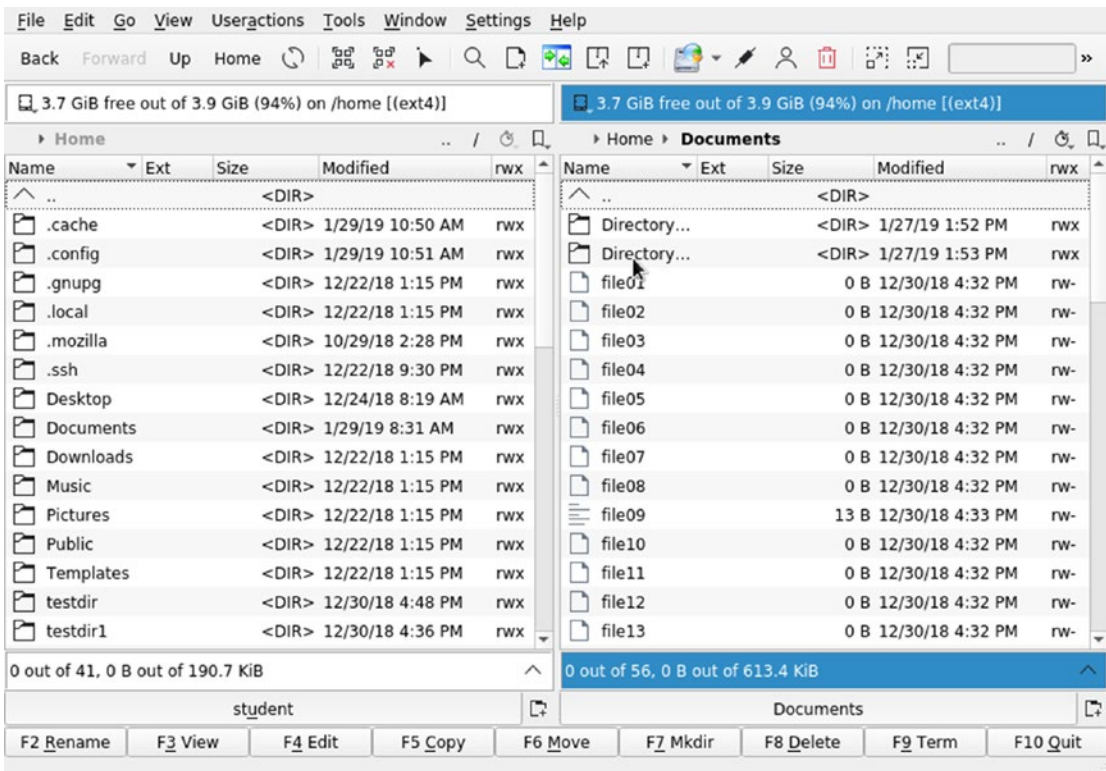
File Edit Go View Useractions Tools Window Settings Help

Back Forward Up Home

3.7 GiB free out of 3.9 GiB (94%) on /home [(ext4)]

3.7 GiB free out of 3.9 GiB (94%) on /home [(ext4)]

Home .. /

Home Documents .. /

| Name | Ext | Size | Modified | rwx |
|---|---|---|---|---|
| .. | | <DIR> | | |
| .cache | | <DIR> | 1/29/19 10:50 AM | rwx |
| .config | | <DIR> | 1/29/19 10:51 AM | rwx |
| .gnupg | | <DIR> | 12/22/18 1:15 PM | rwx |
| .local | | <DIR> | 12/22/18 1:15 PM | rwx |
| .mozilla | | <DIR> | 10/29/18 2:28 PM | rwx |
| .ssh | | <DIR> | 12/22/18 9:30 PM | rwx |
| Desktop | | <DIR> | 12/24/18 8:19 AM | rwx |
| Documents | | <DIR> | 1/29/19 8:31 AM | rwx |
| Downloads | | <DIR> | 12/22/18 1:15 PM | rwx |
| Music | | <DIR> | 12/22/18 1:15 PM | rwx |
| Pictures | | <DIR> | 12/22/18 1:15 PM | rwx |
| Public | | <DIR> | 12/22/18 1:15 PM | rwx |
| Templates | | <DIR> | 12/22/18 1:15 PM | rwx |
| testdir | | <DIR> | 12/30/18 4:48 PM | rwx |
| testdir1 | | <DIR> | 12/30/18 4:36 PM | rwx |

| Name | Ext | Size | Modified | rwx |
|---|---|---|---|---|
| .. | | <DIR> | | |
| Directory... | | <DIR> | 1/27/19 1:52 PM | rwx |
| Directory... | | <DIR> | 1/27/19 1:53 PM | rwx |
| file01 | | 0 B | 12/30/18 4:32 PM | rw- |
| file02 | | 0 B | 12/30/18 4:32 PM | rw- |
| file03 | | 0 B | 12/30/18 4:32 PM | rw- |
| file04 | | 0 B | 12/30/18 4:32 PM | rw- |
| file05 | | 0 B | 12/30/18 4:32 PM | rw- |
| file06 | | 0 B | 12/30/18 4:32 PM | rw- |
| file07 | | 0 B | 12/30/18 4:32 PM | rw- |
| file08 | | 0 B | 12/30/18 4:32 PM | rw- |
| file09 | | 13 B | 12/30/18 4:33 PM | rw- |
| file10 | | 0 B | 12/30/18 4:32 PM | rw- |
| file11 | | 0 B | 12/30/18 4:32 PM | rw- |
| file12 | | 0 B | 12/30/18 4:32 PM | rw- |
| file13 | | 0 B | 12/30/18 4:32 PM | rw- |

0 out of 41, 0 B out of 190.7 KiB

0 out of 56, 0 B out of 613.4 KiB

student

Documents

F2 Rename F3 View F4 Edit F5 Copy F6 Move F7 Mkdir F8 Delete F9 Term F10 Quit